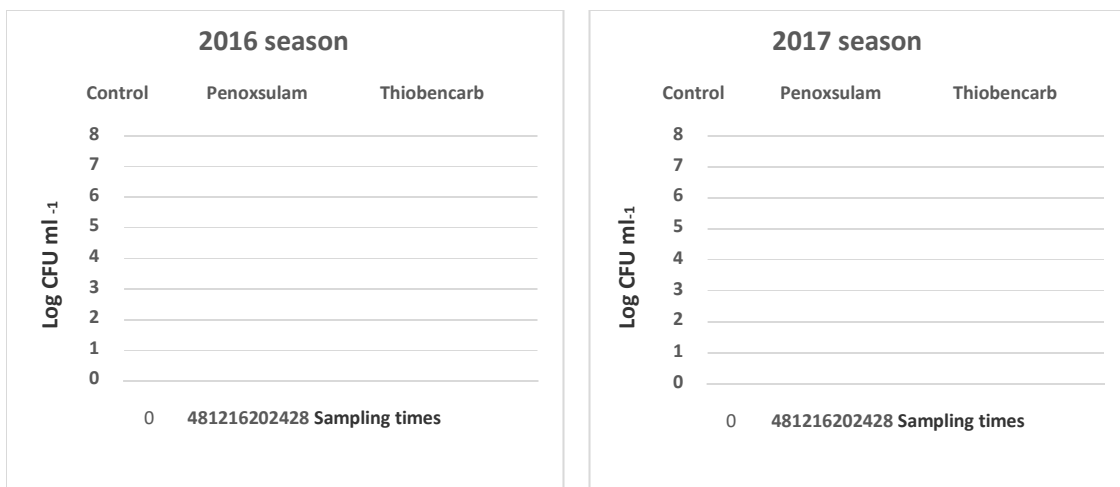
2016 season

Control Penoxsulam Thiobencarb

8
7
6
5
4
3
2
1
0

Log CFU ml $^{-1}$

0 481216202428 Sampling times

2017 season

Control Penoxsulam Thiobencarb

8
7
6
5
4
3
2
1
0

Log CFU ml$_{-1}$

0 481216202428 Sampling times